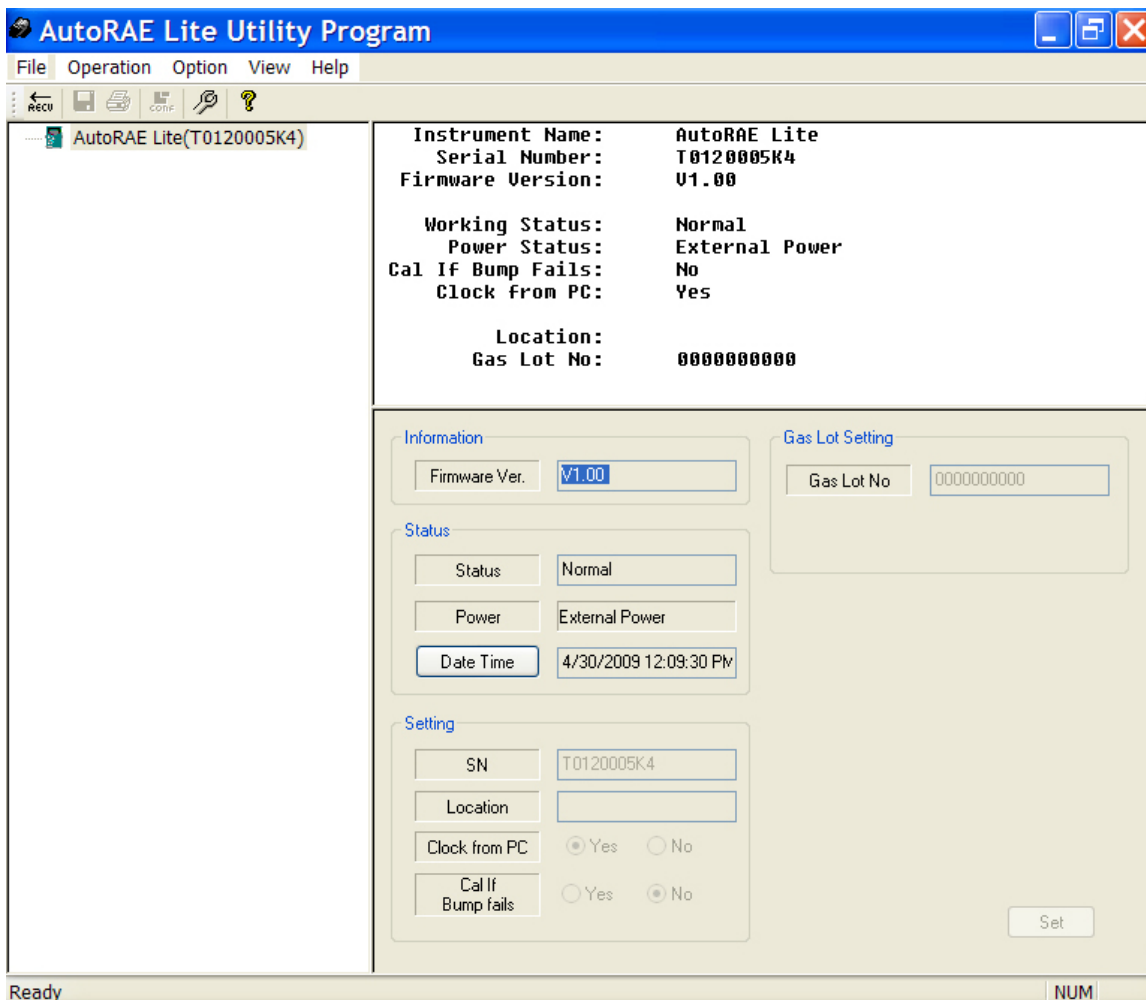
AutoRAE Lite Utility Program

File Operation Option View Help

RECV CONF

AutoRAE Lite(T0120005K4)

Instrument Name: AutoRAE Lite
Serial Number: T0120005K4
Firmware Version: V1.00

Working Status: Normal
Power Status: External Power
Cal If Bump Fails: No
Clock from PC: Yes

Location:
Gas Lot No: 0000000000

Information

Firmware Ver. V1.00

Status

Status Normal

Power External Power

Date Time 4/30/2009 12:09:30 PM

Setting

SN T0120005K4

Location

Clock from PC Yes No

Cal If Bump fails Yes No

Gas Lot Setting

Gas Lot No 0000000000

Set

Ready

NUM